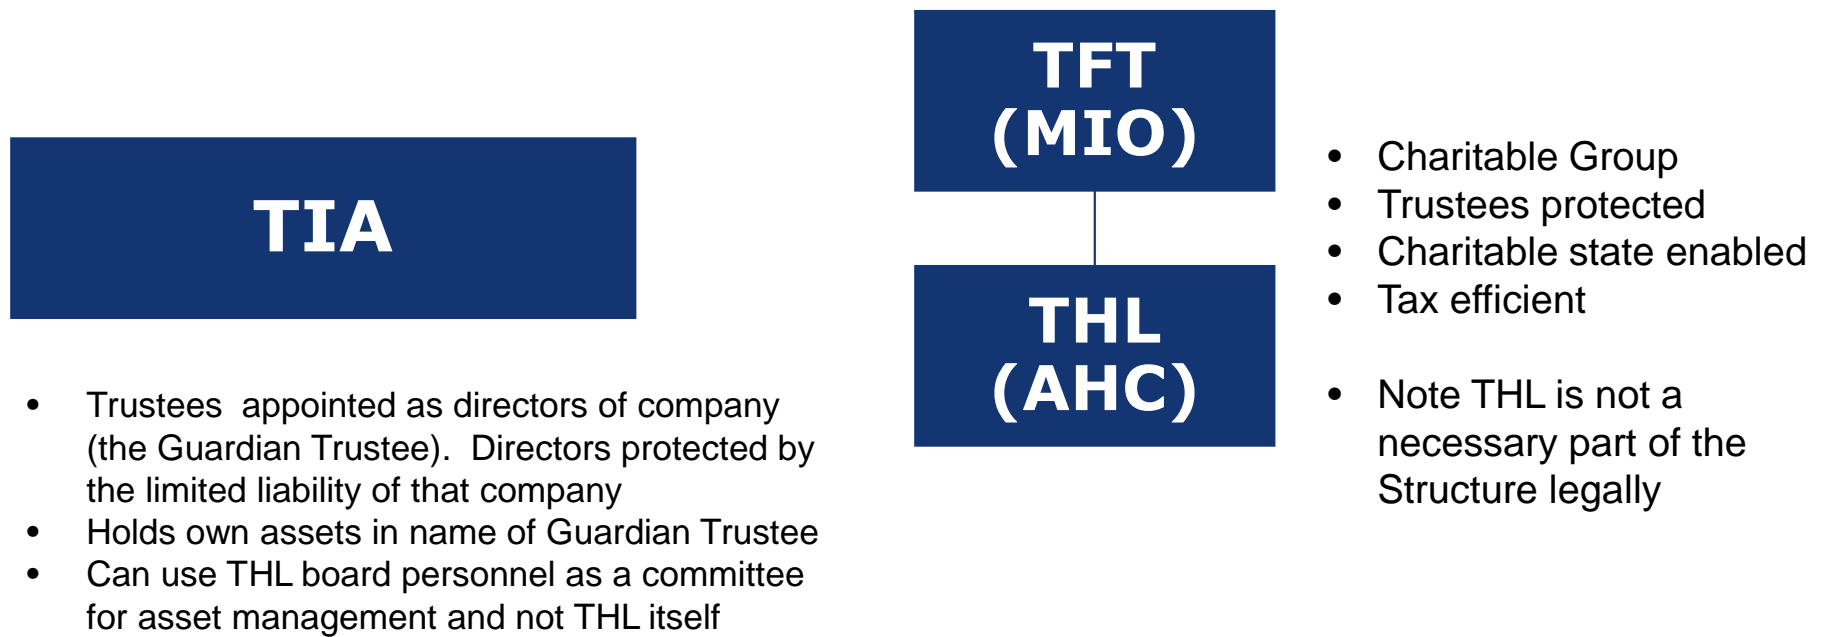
TIA

- Trustees appointed as directors of company (the Guardian Trustee). Directors protected by the limited liability of that company
- Holds own assets in name of Guardian Trustee
- Can use THL board personnel as a committee for asset management and not THL itself

TFT (MIO)

THL (AHC)

- Charitable Group
- Trustees protected
- Charitable state enabled
- Tax efficient

- Note THL is not a necessary part of the Structure legally